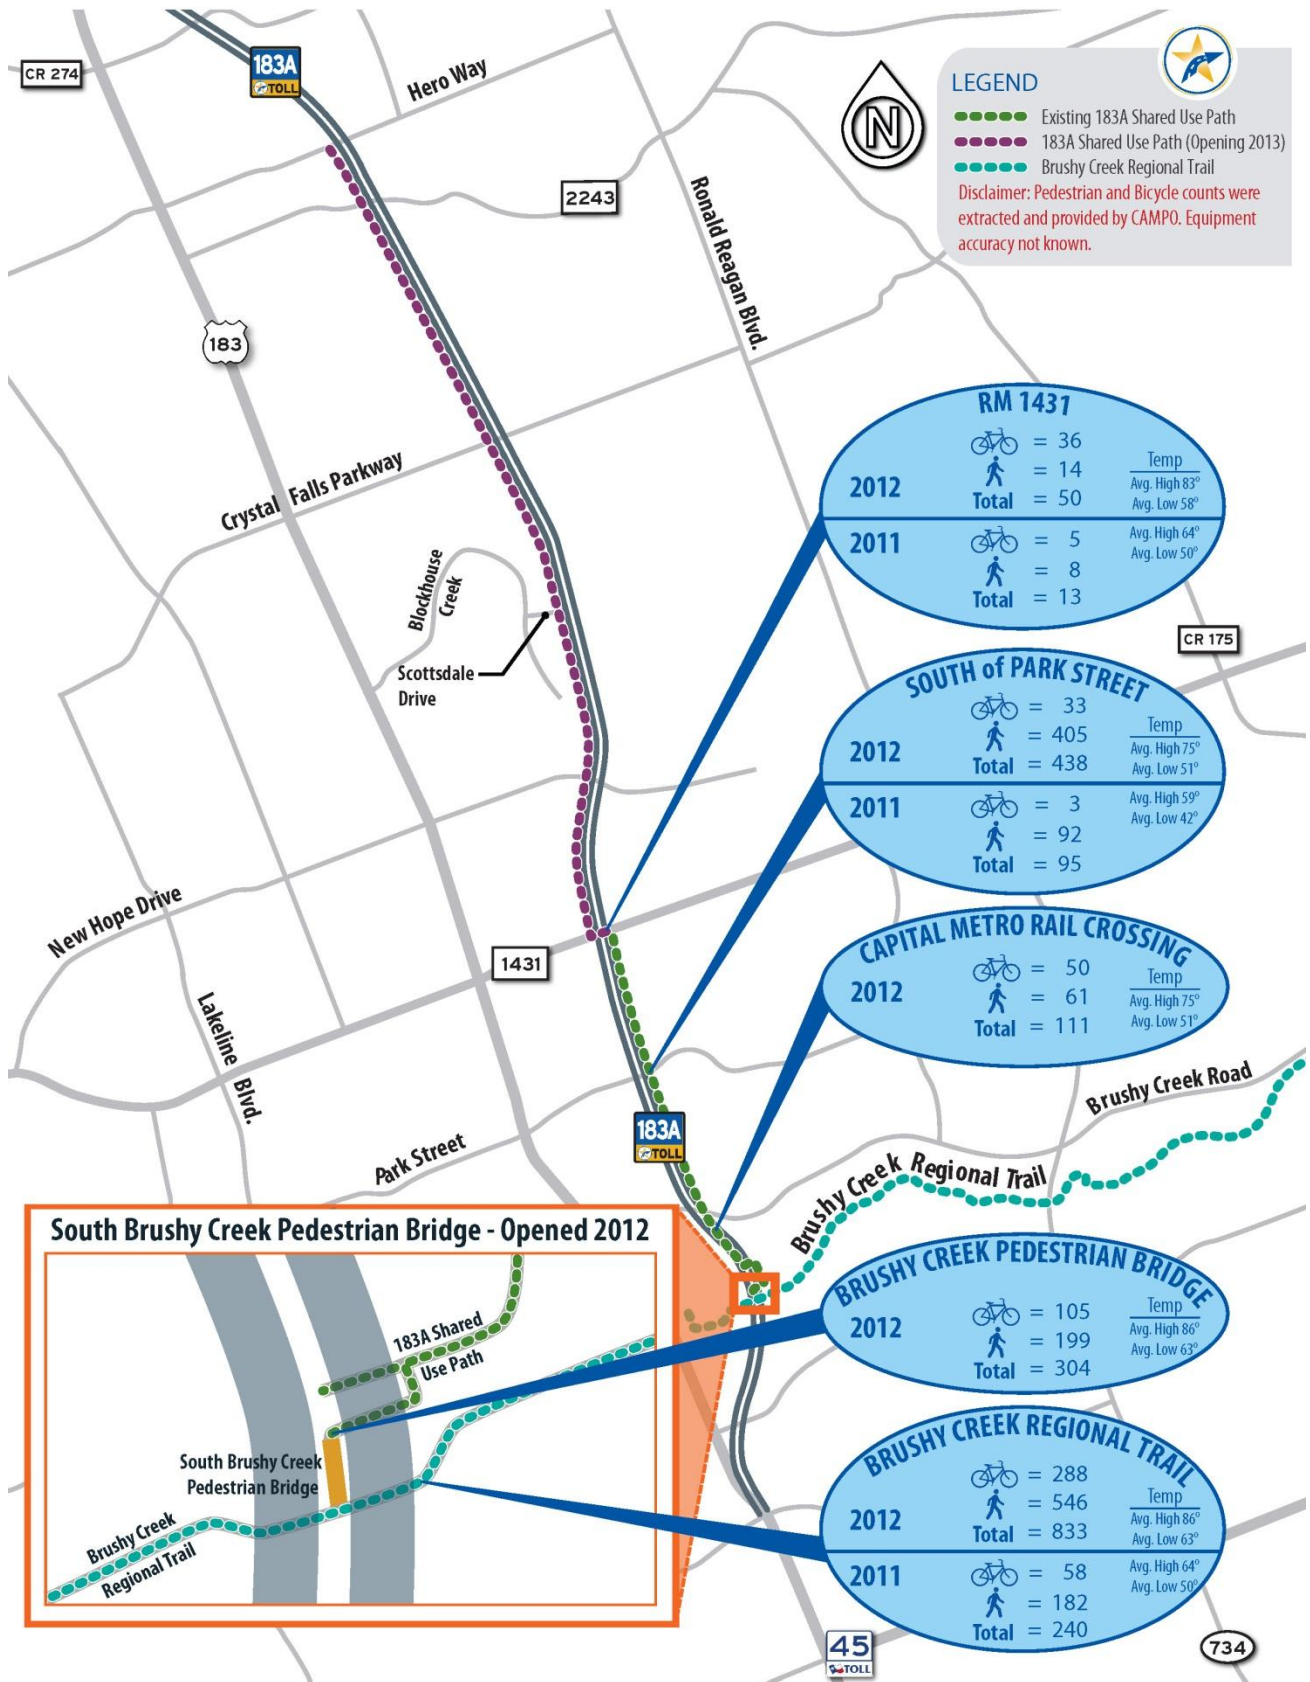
CR 274

183A TOLL

Hero Way

N

LEGEND
Existing 183A Shared Use Path
183A Shared Use Path (Opening 2013)
Brushy Creek Regional Trail
Disclaimer: Pedestrian and Bicycle counts were extracted and provided by CAMPO. Equipment accuracy not known.

2243

Ronald Reagan Blvd.

183

RM 1431
2012 = 36
= 14
Total = 50
Temp
Avg. High 83°
Avg. Low 58°
2011 = 5
= 8
Total = 13
Avg. High 64°
Avg. Low 50°

Crystal Falls Parkway

Blockhouse Creek

Scottsdale Drive

CR 175

SOUTH of PARK STREET
2012 = 33
= 405
Total = 438
Temp
Avg. High 75°
Avg. Low 51°
2011 = 3
= 92
Total = 95
Avg. High 59°
Avg. Low 42°

New Hope Drive

1431

CAPITAL METRO RAIL CROSSING
2012 = 50
= 61
Total = 111
Temp
Avg. High 75°
Avg. Low 51°

Lakeline Blvd.

Brushy Creek Road

183A TOLL

Park Street

Brushy Creek Regional Trail

South Brushy Creek Pedestrian Bridge - Opened 2012

183A Shared Use Path

South Brushy Creek Pedestrian Bridge

Brushy Creek Regional Trail

BRUSHY CREEK PEDESTRIAN BRIDGE
2012 = 105
= 199
Total = 304
Temp
Avg. High 86°
Avg. Low 63°

BRUSHY CREEK REGIONAL TRAIL
2012 = 288
= 546
Total = 833
Temp
Avg. High 86°
Avg. Low 63°
2011 = 58
= 182
Total = 240
Avg. High 64°
Avg. Low 50°

45 TOLL

734